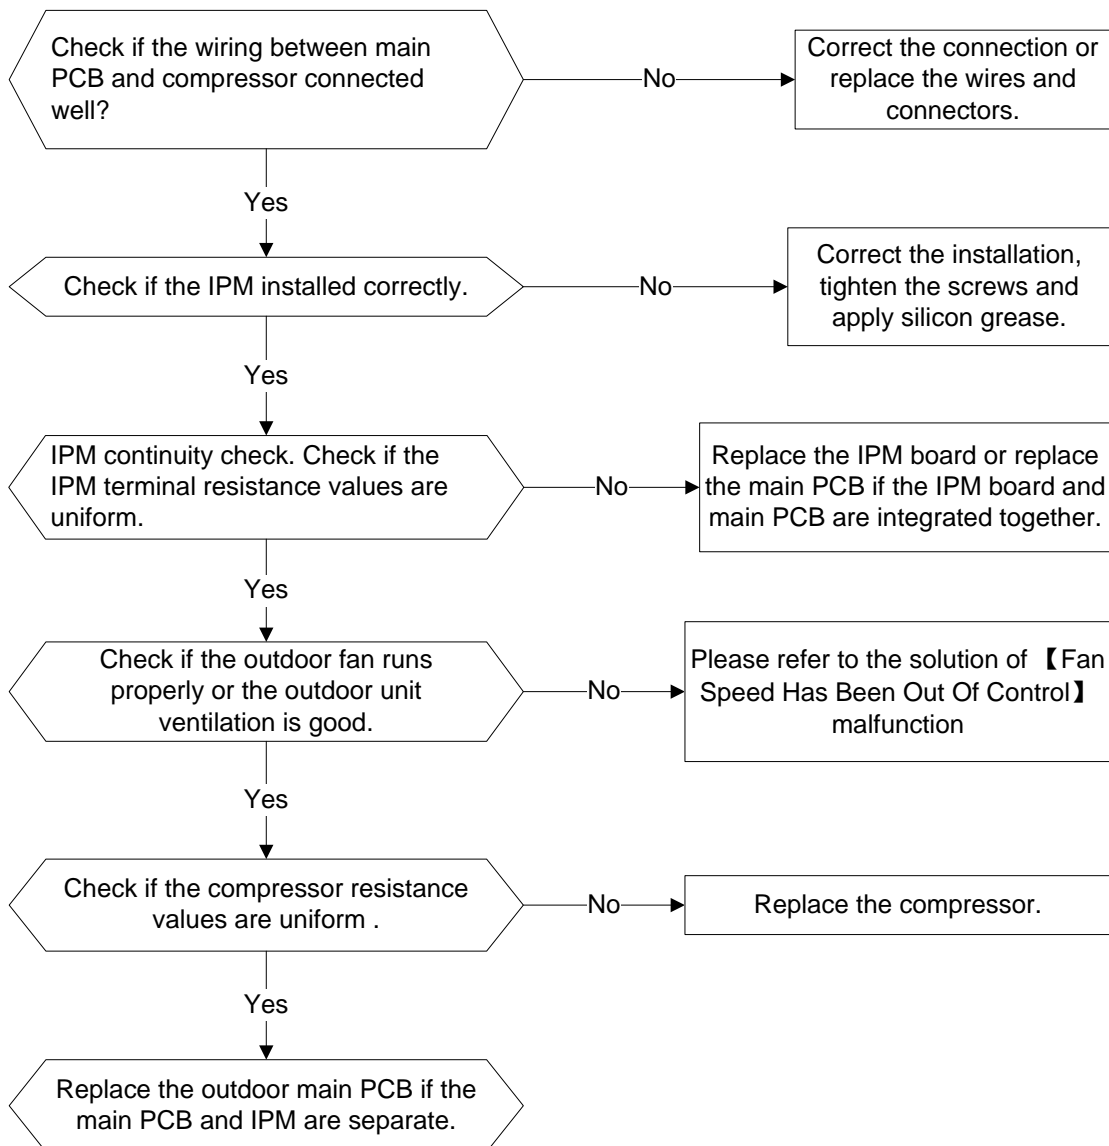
Check if the wiring between main PCB and compressor connected well?

No

Correct the connection or replace the wires and connectors.

Yes

Check if the IPM installed correctly.

No

Correct the installation, tighten the screws and apply silicon grease.

Yes

IPM continuity check. Check if the IPM terminal resistance values are uniform.

No

Replace the IPM board or replace the main PCB if the IPM board and main PCB are integrated together.

Yes

Check if the outdoor fan runs properly or the outdoor unit ventilation is good.

No

Please refer to the solution of 【Fan Speed Has Been Out Of Control】 malfunction

Yes

Check if the compressor resistance values are uniform .

No

Replace the compressor.

Yes

Replace the outdoor main PCB if the main PCB and IPM are separate.